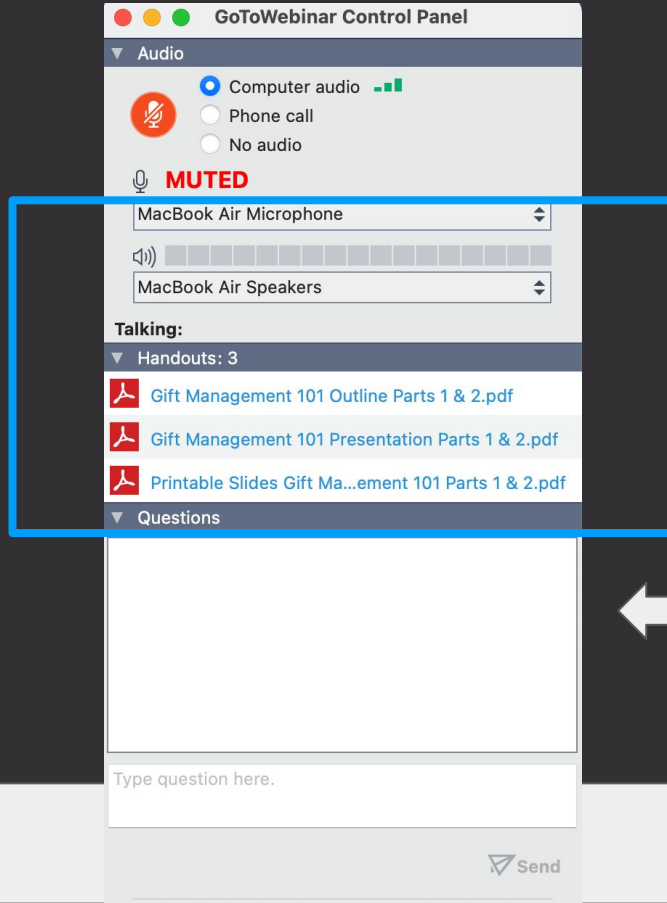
GoToWebinar Control Panel

Audio

Computer audio

Phone call

No audio

MUTED

MacBook Air Microphone

MacBook Air Speakers

Talking:

Handouts: 3

Gift Management 101 Outline Parts 1 & 2.pdf

Gift Management 101 Presentation Parts 1 & 2.pdf

Printable Slides Gift Ma...ement 101 Parts 1 & 2.pdf

Questions

Type question here.

Send